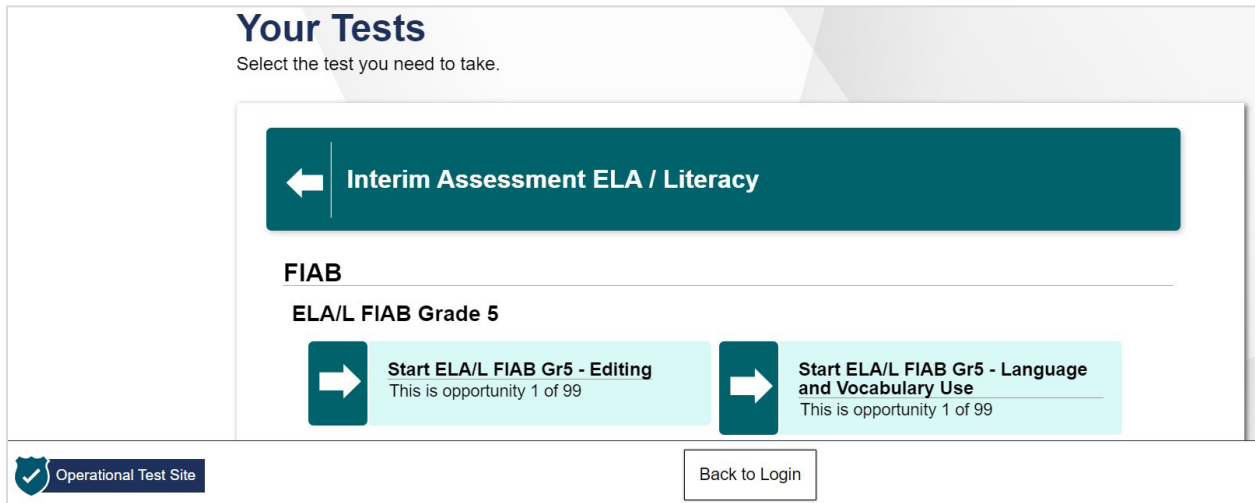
Your Tests
Select the test you need to take.

Interim Assessment ELA / Literacy

FIAB

ELA/L FIAB Grade 5

Start ELA/L FIAB Gr5 - Editing
This is opportunity 1 of 99

Start ELA/L FIAB Gr5 - Language and Vocabulary Use
This is opportunity 1 of 99

Operational Test Site

Back to Login